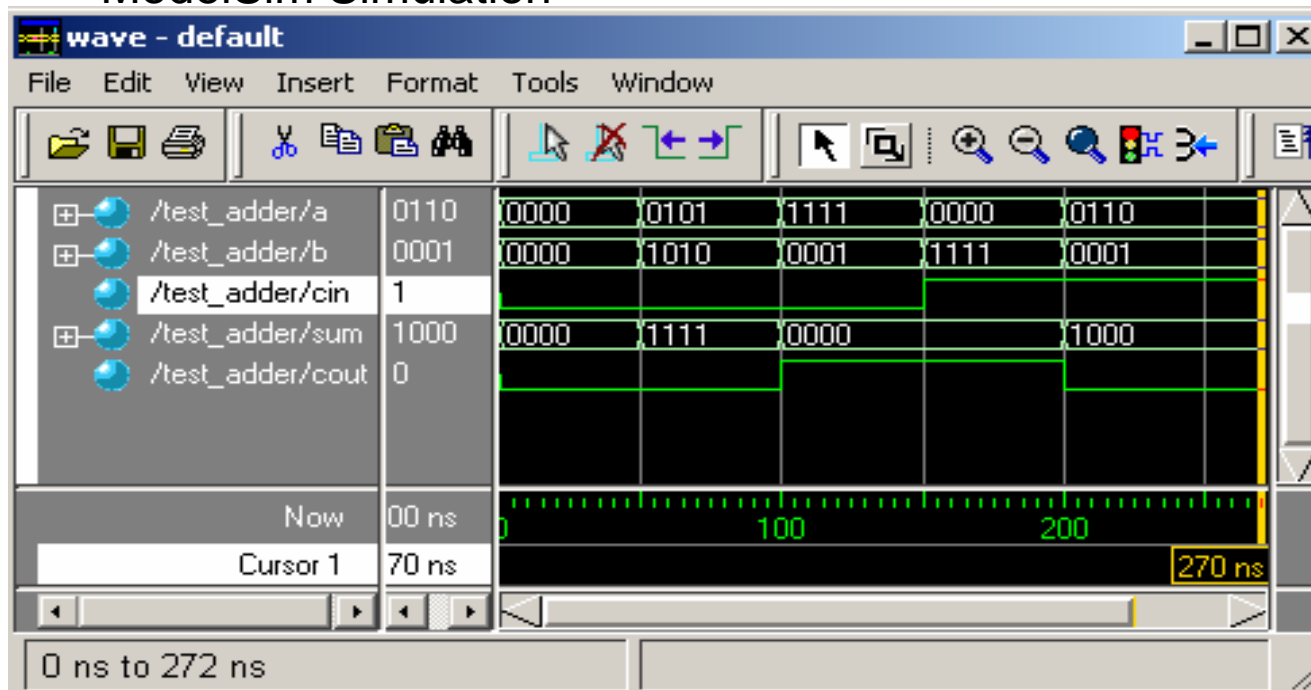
wave - default

File Edit View Insert Format Tools Window

/test_adder/a 0110
/test_adder/b 0001
/test_adder/cin 1
/test_adder/sum 1000
/test_adder/cout 0

0000 0101 1111 0000 0110
0000 1010 0001 1111 0001
0000 1111 0000 1000

Now 00 ns
Cursor 1 70 ns

0 100 200
270 ns

0 ns to 272 ns